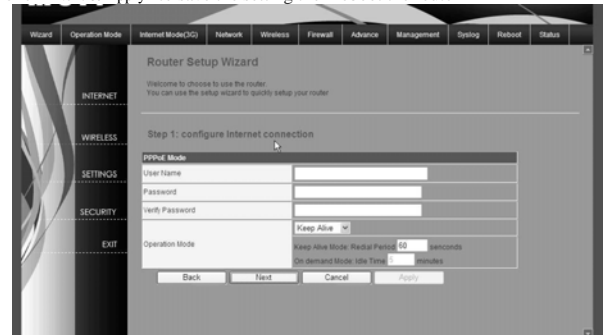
Wizard | Operation Mode | Internet Mode(3G) | Network | Wireless | Firewall | Advance | Management | Syslog | Reboot | Status

INTERNET

WIRELESS

SETTINGS

SECURITY

EXIT

Router Setup Wizard

Welcome to choose to use the router.
You can use the setup wizard to quickly setup your router

Step 1: configure Internet connection

| PPPoE Mode | |
|---|---|
| User Name | |
| Password | |
| Verify Password | |
| Operation Mode | Keep Alive<br>Keep Alive Mode: Redial Period 60 senconds<br>On demand Mode: Idle Time 5 minutes |

Back | Next | Cancel | Apply